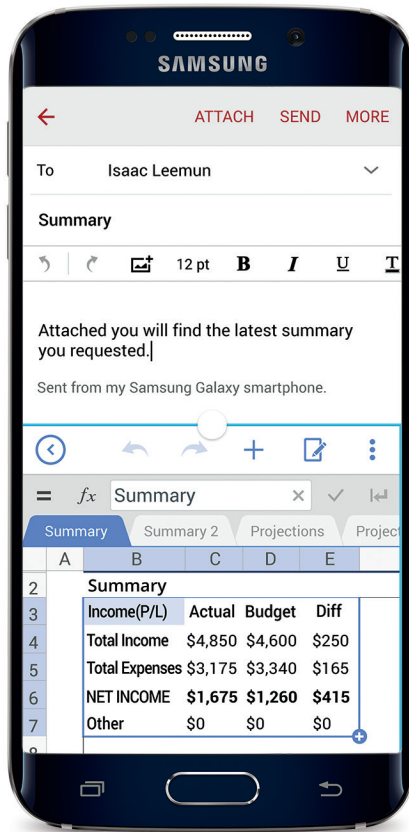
SAMSUNG

ATTACH SEND MORE

To Isaac Leemun

Summary

12 pt B I U T

Attached you will find the latest summary you requested.

Sent from my Samsung Galaxy smartphone.

= $fx$ Summary

Summary | Summary 2 | Projections | Project

| | A | B | C | D | E |
|---|---|---|---|---|---|
| 2 | | Summary | | | |
| 3 | | Income(P/L) | Actual | Budget | Diff |
| 4 | | Total Income | \$4,850 | \$4,600 | \$250 |
| 5 | | Total Expenses | \$3,175 | \$3,340 | \$165 |
| 6 | | NET INCOME | \$1,675 | \$1,260 | \$415 |
| 7 | | Other | \$0 | \$0 | \$0 |
| 8 | | | | | |